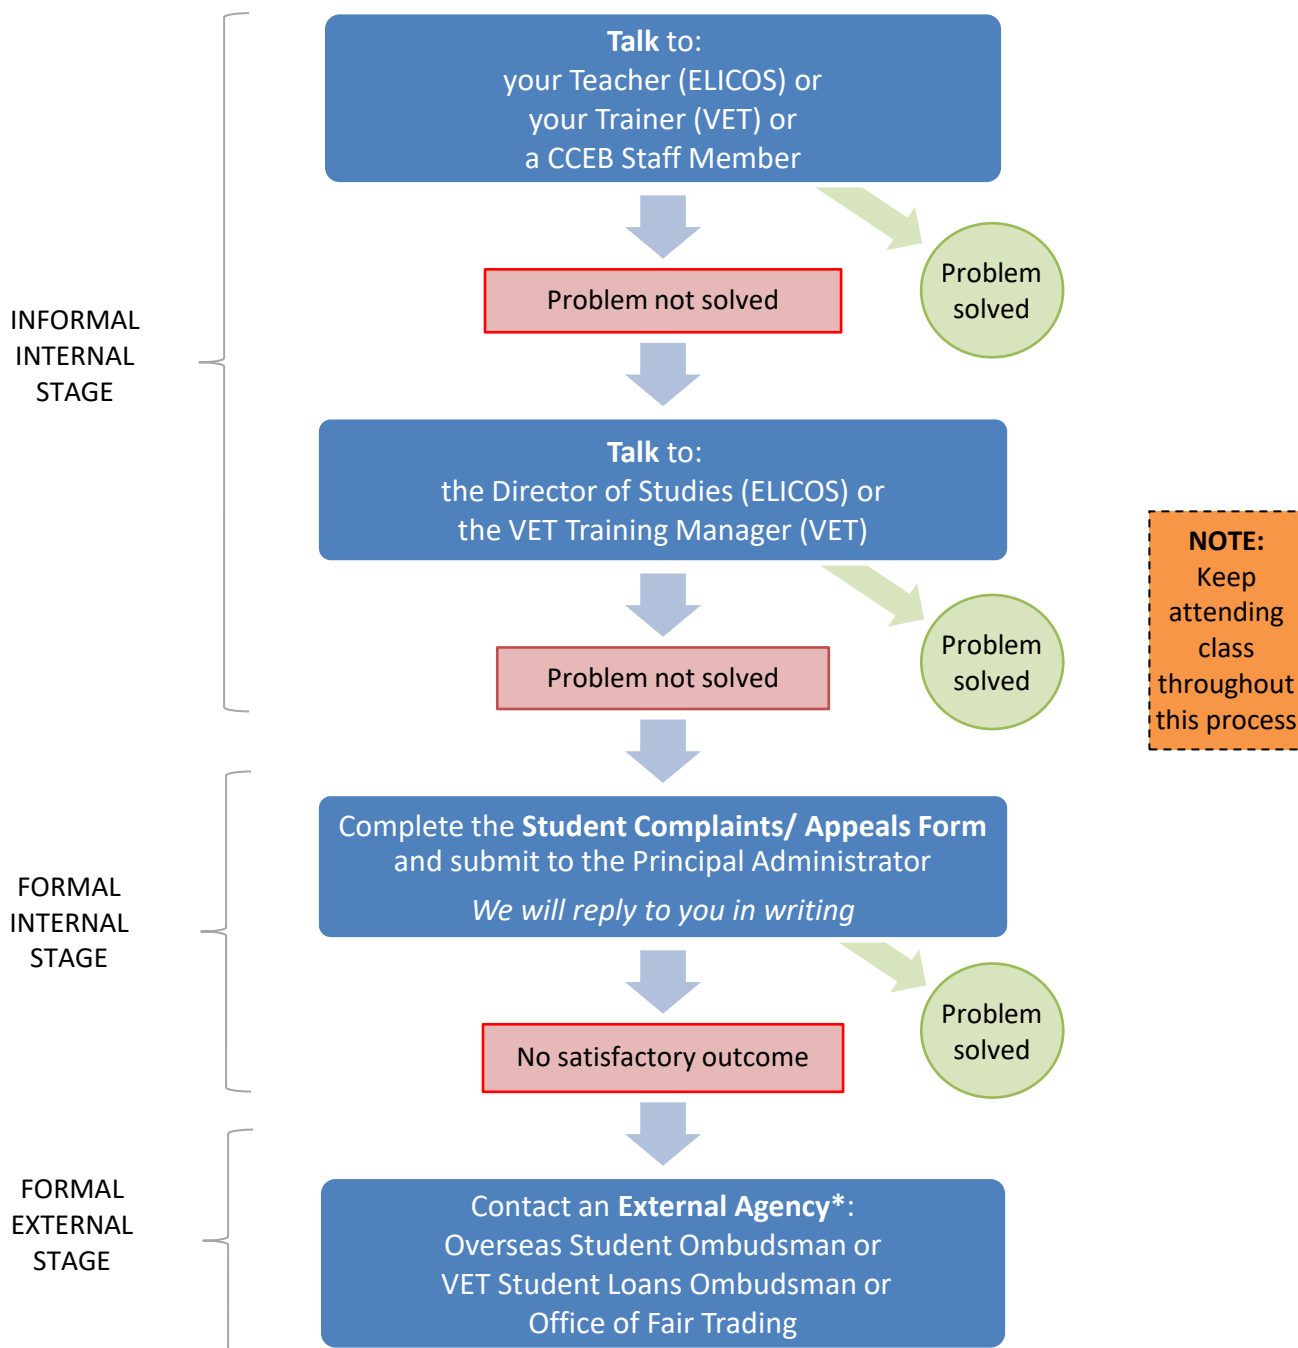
INFORMAL INTERNAL STAGE

Talk to:
your Teacher (ELICOS) or
your Trainer (VET) or
a CCEB Staff Member

Problem solved

Problem not solved

Talk to:
the Director of Studies (ELICOS) or
the VET Training Manager (VET)

Problem solved

Problem not solved

NOTE:
Keep attending class throughout this process

FORMAL INTERNAL STAGE

Complete the Student Complaints/ Appeals Form and submit to the Principal Administrator

We will reply to you in writing

Problem solved

No satisfactory outcome

FORMAL EXTERNAL STAGE

Contact an External Agency*:
Overseas Student Ombudsman or
VET Student Loans Ombudsman or
Office of Fair Trading